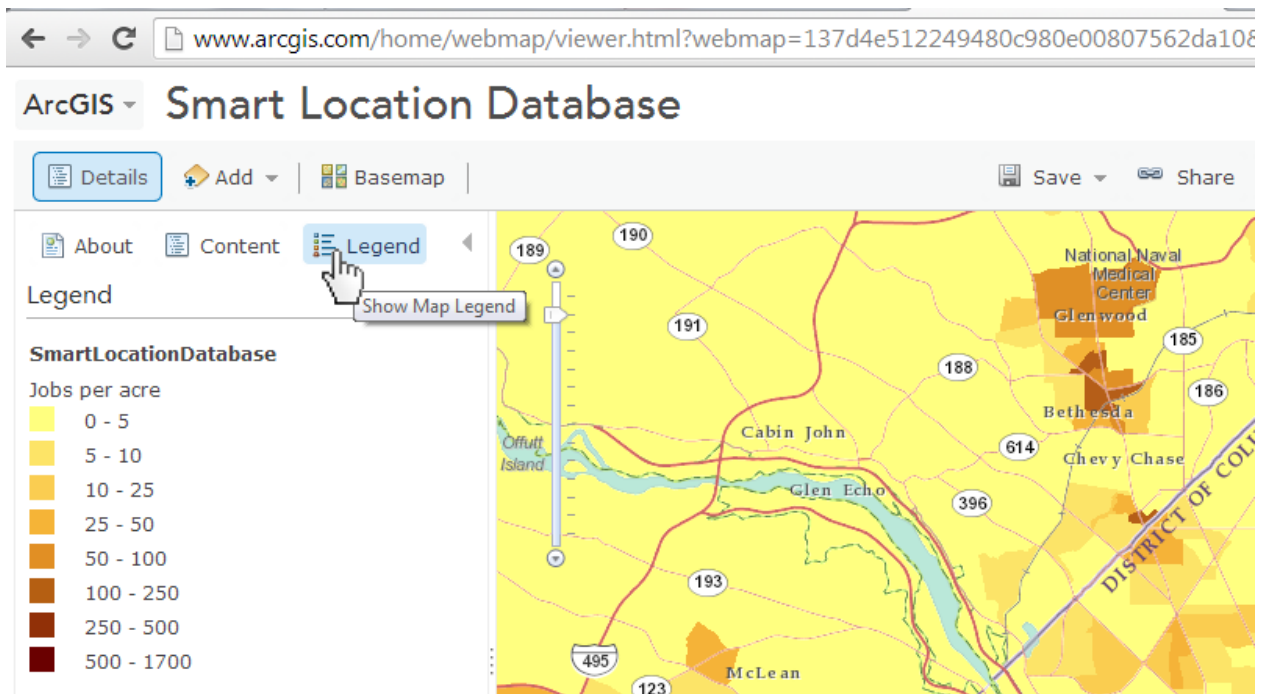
www.arcgis.com/home/webmap/viewer.html?webmap=137d4e512249480c980e00807562da10

ArcGIS

Smart Location Database

Details
Add
Basemap
Save
Share

About
Content
Legend

Legend

Show Map Legend

SmartLocationDatabase

Jobs per acre

0 - 5
5 - 10
10 - 25
25 - 50
50 - 100
100 - 250
250 - 500
500 - 1700

189
190
191
188
185
186
614
396
193
495
123

National Naval Medical Center
Glenwood
Bethesda
Chevy Chase
Cabin John
Offutt Island
Glen Echo
McLean
DISTRICT OF COL